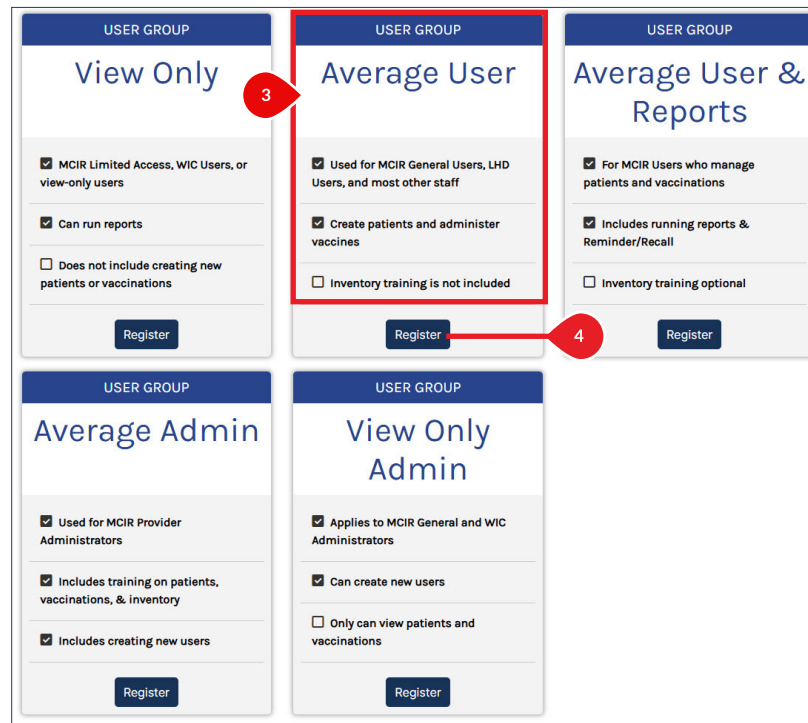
USER GROUP

View Only

☑ MCIR Limited Access, WIC Users, or view-only users

☑ Can run reports

☐ Does not include creating new patients or vaccinations

Register

USER GROUP

Average User

3

☑ Used for MCIR General Users, LHD Users, and most other staff

☑ Create patients and administer vaccines

☐ Inventory training is not included

Register

4

USER GROUP

Average User & Reports

☑ For MCIR Users who manage patients and vaccinations

☑ Includes running reports & Reminder/Recall

☐ Inventory training optional

Register

USER GROUP

Average Admin

☑ Used for MCIR Provider Administrators

☑ Includes training on patients, vaccinations, & inventory

☑ Includes creating new users

Register

USER GROUP

View Only Admin

☑ Applies to MCIR General and WIC Administrators

☑ Can create new users

☐ Only can view patients and vaccinations

Register